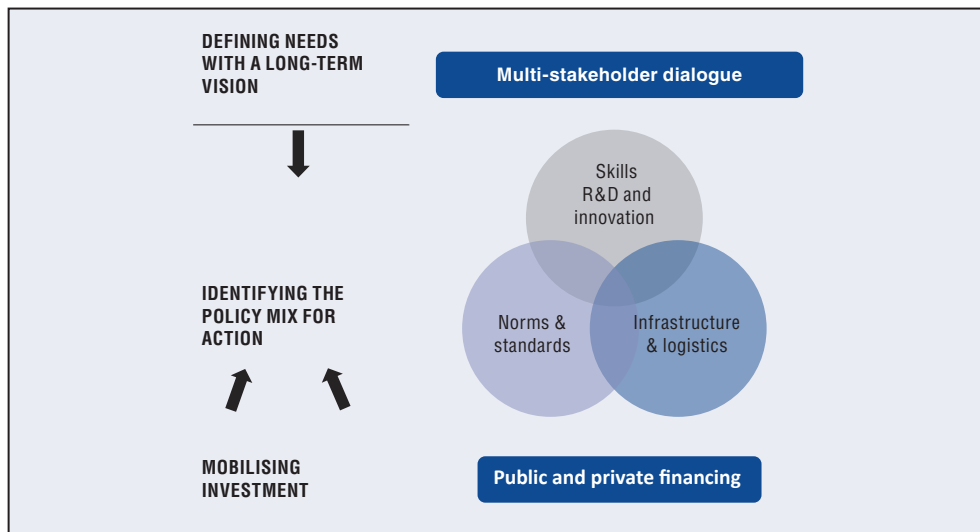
DEFINING NEEDS WITH A LONG-TERM VISION

Multi-stakeholder dialogue

Skills
R&D and innovation

IDENTIFYING THE POLICY MIX FOR ACTION

Norms & standards

Infrastructure & logistics

MOBILISING INVESTMENT

Public and private financing